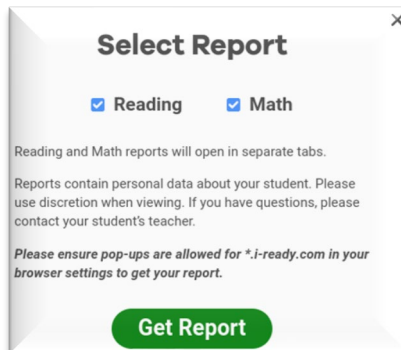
×

Select Report

Reading Math

Reading and Math reports will open in separate tabs.

Reports contain personal data about your student. Please use discretion when viewing. If you have questions, please contact your student's teacher.

*Please ensure pop-ups are allowed for *.i-ready.com in your browser settings to get your report.*

Get Report